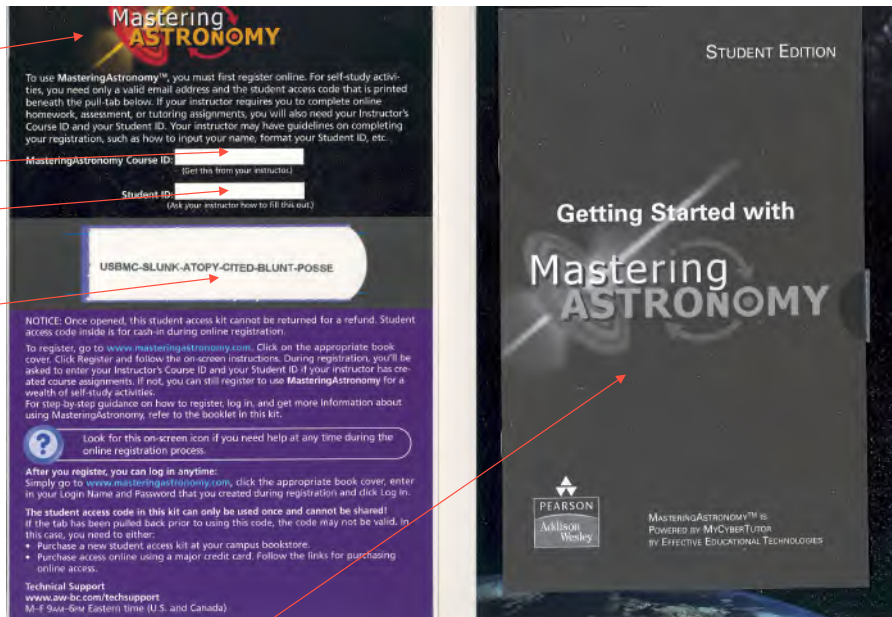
Mastering ASTRONOMY

To use MasteringAstronomy™, you must first register online. For self-study activities, you need only a valid email address and the student access code that is printed beneath the pull-tab below. If your instructor requires you to complete online homework, assessment, or tutoring assignments, you will also need your Instructor's Course ID and your Student ID. Your instructor may have guidelines on completing your registration, such as how to input your name, format your Student ID, etc.

MasteringAstronomy Course ID:
(Get this from your instructor.)

Student ID:
(Ask your instructor how to fill this out.)

USBMC-SLUNK-ATOPY-CITED-BLUNT-POSSE

NOTICE: Once opened, this student access kit cannot be returned for a refund. Student access code inside is for cash-in during online registration.

To register, go to www.masteringastronomy.com. Click on the appropriate book cover. Click Register and follow the on-screen instructions. During registration, you'll be asked to enter your Instructor's Course ID and your Student ID if your instructor has created course assignments. If not, you can still register to use MasteringAstronomy for a wealth of self-study activities.
For step-by-step guidance on how to register, log in, and get more information about using MasteringAstronomy, refer to the booklet in this kit.

Look for this on-screen icon if you need help at any time during the online registration process.

After you register, you can log in anytime:
Simply go to www.masteringastronomy.com, click the appropriate book cover, enter in your Login Name and Password that you created during registration and click Log In.

The student access code in this kit can only be used once and cannot be shared!
If the tab has been pulled back prior to using this code, the code may not be valid. In this case, you need to either:
• Purchase a new student access kit at your campus bookstore.
• Purchase access online using a major credit card. Follow the links for purchasing online access.

Technical Support
www.aw-bc.com/techsupport
M–F 9AM–6PM Eastern time (U.S. and Canada)

STUDENT EDITION

Getting Started with

Mastering ASTRONOMY

PEARSON
Addison Wesley

MASTERINGASTRONOMY™ IS POWERED BY MYCYBERTUTOR BY EFFECTIVE EDUCATIONAL TECHNOLOGIES